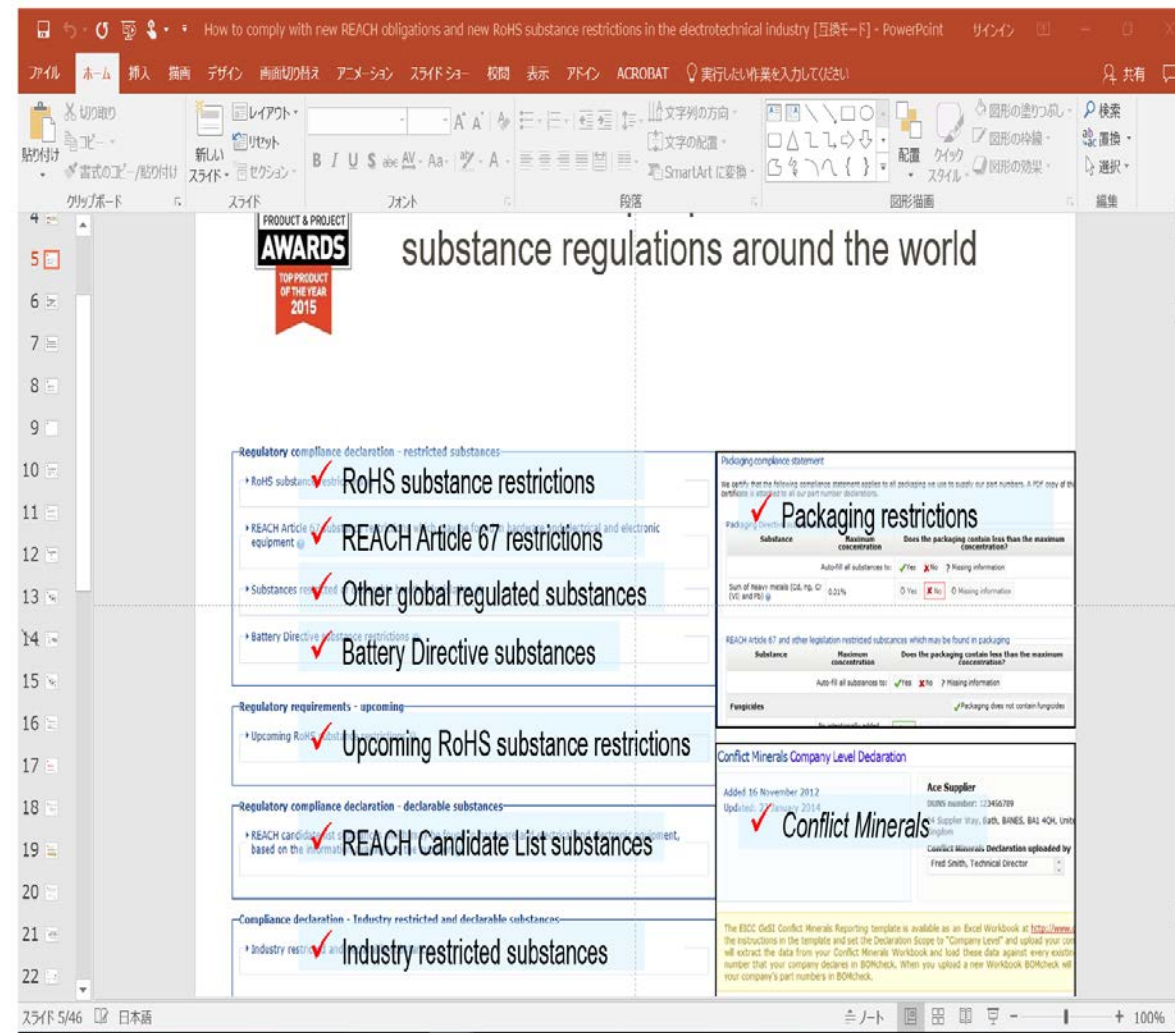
How to comply with new REACH obligations and new RoHS substance restrictions in the electrotechnical industry [互換モード] - PowerPoint サインイン

ファイル ホーム 挿入 描画 デザイン 画面切り替え アニメーション スライドショー 校閲 表示 アドイン ACROBAT 実行したい作業を入力してください 共有

切り取り コピー 貼り付け 書式のコピー/貼り付け クリップボード 新しいスライド レイアウト リセット セクション スライド フォント 文字列の方向 文字の配置 SmartArt に変換 段落 配置 クイックスタイル 図形の塗りつぶし 図形の枠線 図形の効果 図形描画 検索 置換 選択 編集

4 5 6 7 8 9 10 11 12 13 14 15 16 17 18 19 20 21 22

PRODUCT & PROJECT AWARDS TOP PRODUCT OF THE YEAR 2015

substance regulations around the world

Regulatory compliance declaration - restricted substances
RoHS substance restrictions
REACH Article 67 restrictions
equipment
Other global regulated substances
Battery Directive substances

Regulatory requirements - upcoming
Upcoming RoHS substance restrictions

Regulatory compliance declaration - declarable substances
REACH Candidate List substances
based on the information

Compliance declaration - Industry restricted and declarable substances
Industry restricted substances

Packaging compliance statement
We certify that the following compliance statement applies to all packaging we use to supply our part numbers. A PDF copy of the certificate is attached to all our part number declarations.
Packaging restrictions

| Substance | Maximum concentration | Does the packaging contain less than the maximum concentration? |
|---|---|---|
| | Auto-fill all substances to: | Yes No ? Missing information |
| Sum of heavy metals (Cd, Hg, Cr (VI) and Pb) | 0.01% | Yes No Missing information |

REACH Article 67 and other legislation restricted substances which may be found in packaging

| Substance | Maximum concentration | Does the packaging contain less than the maximum concentration? |
|---|---|---|
| | Auto-fill all substances to: | Yes No ? Missing information |
| Fungicides | | Packaging does not contain fungicides |

Conflict Minerals Company Level Declaration
Added 16 November 2012
Updated: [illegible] January 2014
Ace Supplier
DUNS number: 123456789
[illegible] Supplier Way, Bath, BANES, BA1 4QH, United Kingdom
Conflict Minerals
Conflict Minerals Declaration uploaded by
Fred Smith, Technical Director

The EICC GeSI Conflict Minerals Reporting template is available as an Excel Workbook at http://www.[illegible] the instructions in the template and set the Declaration Scope to "Company Level" and upload your com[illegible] will extract the data from your Conflict Minerals Workbook and load these data against every existin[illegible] number that your company declares in BOMcheck. When you upload a new Workbook BOMcheck will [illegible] your company's part numbers in BOMcheck.

スライド 5/46 日本語 ノート 100%